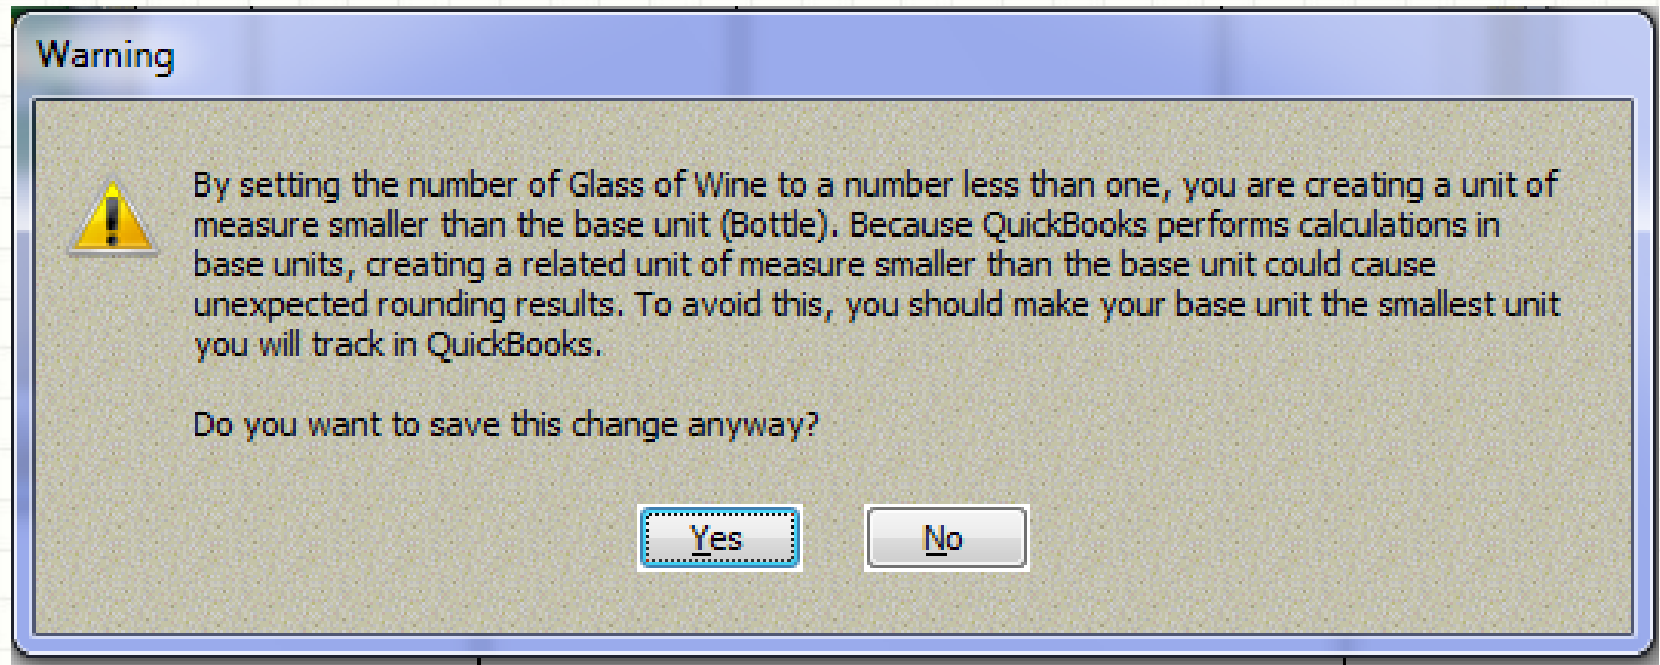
Warning

By setting the number of Glass of Wine to a number less than one, you are creating a unit of measure smaller than the base unit (Bottle). Because QuickBooks performs calculations in base units, creating a related unit of measure smaller than the base unit could cause unexpected rounding results. To avoid this, you should make your base unit the smallest unit you will track in QuickBooks.

Do you want to save this change anyway?

Yes

No